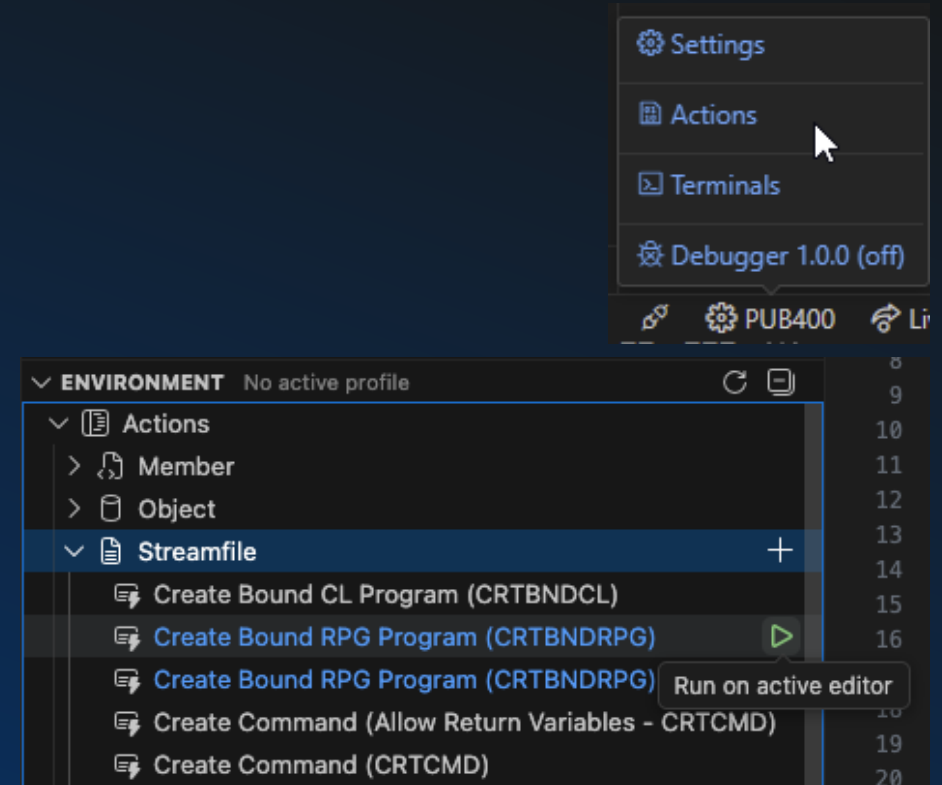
Settings

Actions

Terminals

Debugger 1.0.0 (off)

PUB400 Li

ENVIRONMENT No active profile

Actions

Member

Object

Streamfile

Create Bound CL Program (CRTBNDCL)

Create Bound RPG Program (CRTBNDRPG)

Create Bound RPG Program (CRTBNDRPG)

Run on active editor

Create Command (Allow Return Variables - CRTCMD)

Create Command (CRTCMD)

8
9
10
11
12
13
14
15
16
19
20